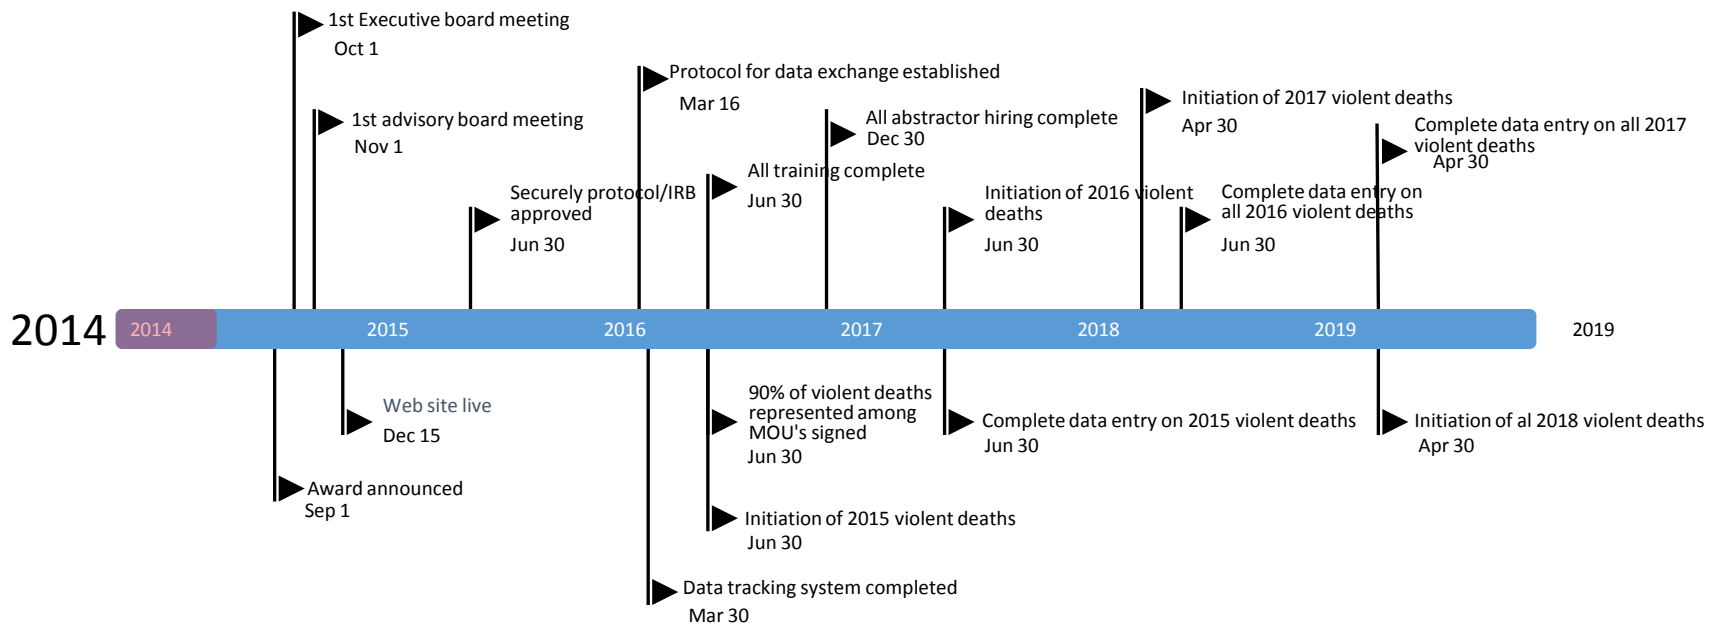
1st Executive board meeting
Oct 1

Protocol for data exchange established
Mar 16

Initiation of 2017 violent deaths
Apr 30

1st advisory board meeting
Nov 1

All abstractor hiring complete
Dec 30

Complete data entry on all 2017 violent deaths
Apr 30

All training complete
Jun 30

Securely protocol/IRB approved
Jun 30

Initiation of 2016 violent deaths
Jun 30

Complete data entry on all 2016 violent deaths
Jun 30

2014 2014 2015 2016 2017 2018 2019 2019

Web site live
Dec 15

90% of violent deaths represented among MOU's signed
Jun 30

Complete data entry on 2015 violent deaths
Jun 30

Initiation of al 2018 violent deaths
Apr 30

Award announced
Sep 1

Initiation of 2015 violent deaths
Jun 30

Data tracking system completed
Mar 30